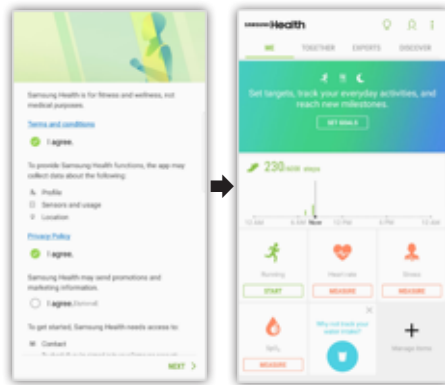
Samsung Health is for fitness and wellness, not medical purposes.

Terms and conditions

I agree.

To provide Samsung Health functions, the app may collect data about the following:

Profile

Sensors and usage

Location

Privacy Policy

I agree.

Samsung Health may send promotions and marketing information.

I agree. (Optional)

To get started, Samsung Health needs access to:

Contact

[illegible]

NEXT

SAMSUNG Health

ME

TOGETHER

EXPERTS

DISCOVER

Set targets, track your everyday activities, and reach new milestones.

SET GOALS

230/6000 steps

12 AM

6 AM

Now

12 PM

6 PM

12 AM

Running

Heart rate

Stress

START

MEASURE

MEASURE

$SpO_2$

MEASURE

Why not track your water intake?

Manage items